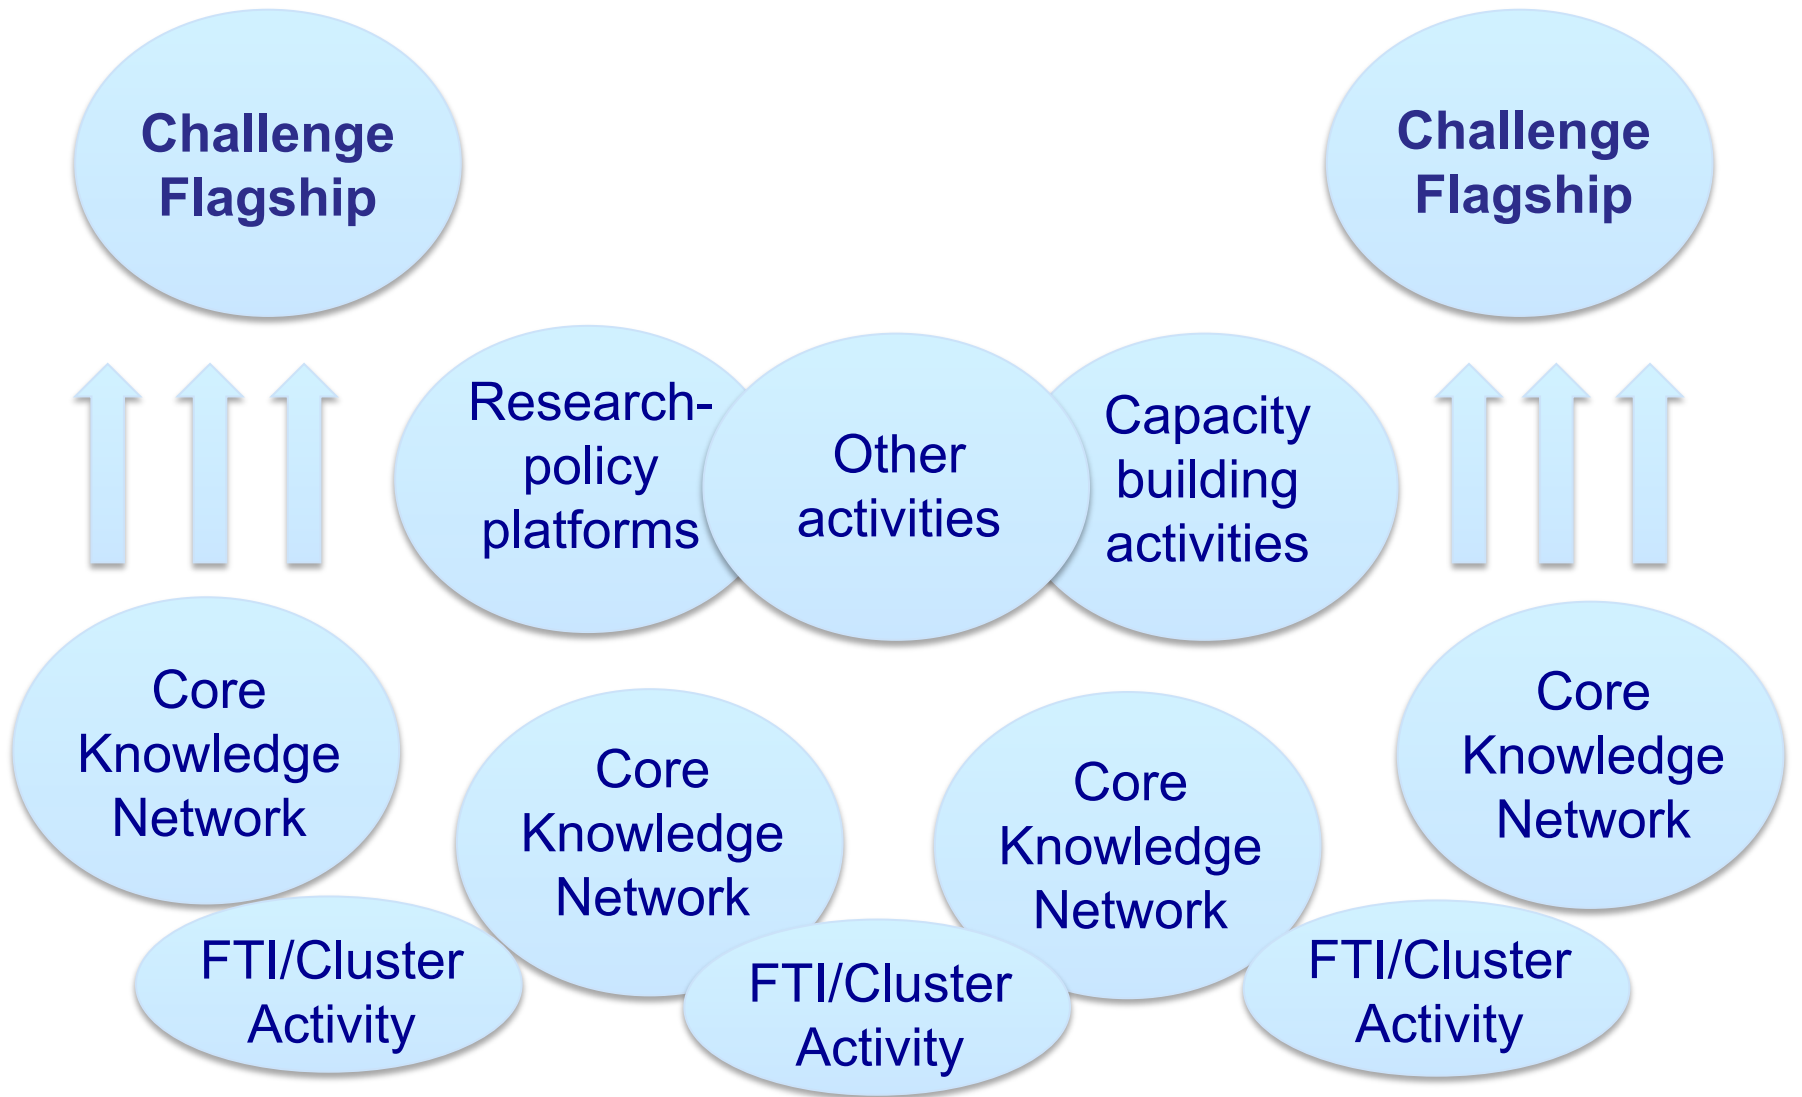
Challenge Flagship

Challenge Flagship

Research-policy platforms

Other activities

Capacity building activities

Core Knowledge Network

Core Knowledge Network

Core Knowledge Network

Core Knowledge Network

FTI/Cluster Activity

FTI/Cluster Activity

FTI/Cluster Activity